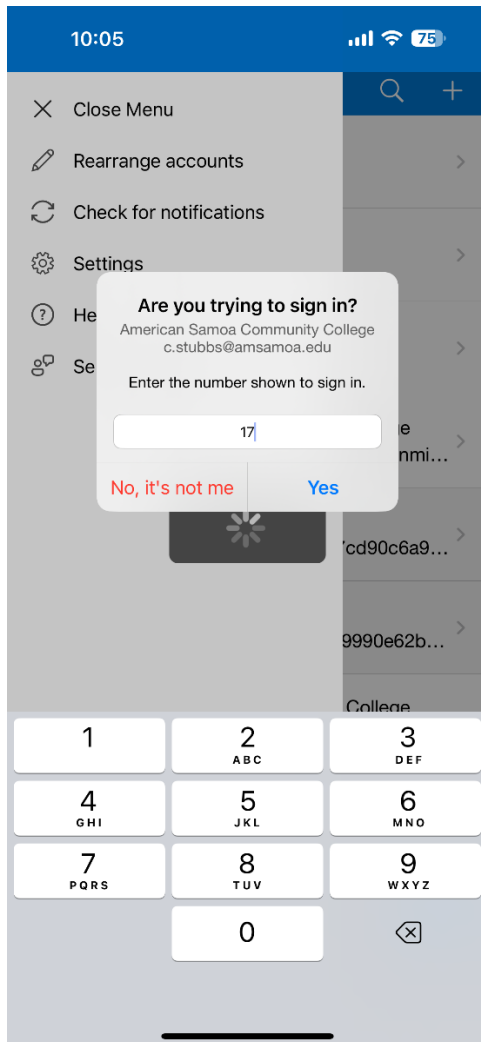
10:05

75

Close Menu

Rearrange accounts

Check for notifications

Settings

He

Se

Are you trying to sign in?

American Samoa Community College
c.stubbs@amsamoa.edu

Enter the number shown to sign in.

17

No, it's not me

Yes

e
nmi…

7cd90c6a9…

9990e62b…

College

1
2 ABC
3 DEF
4 GHI
5 JKL
6 MNO
7 PQRS
8 TUV
9 WXYZ
0